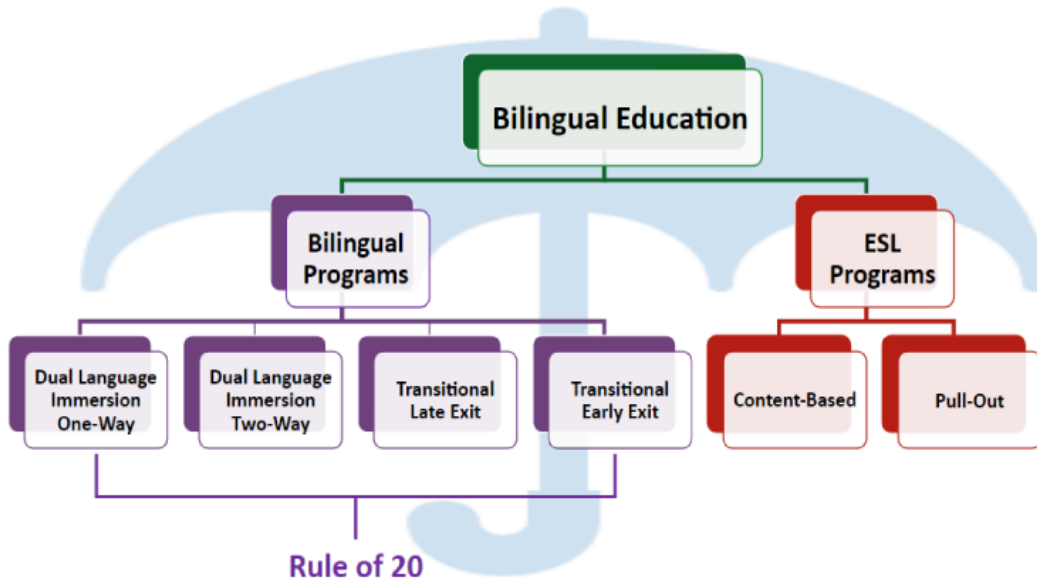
Bilingual Education

Bilingual Programs

ESL Programs

Dual Language Immersion One-Way

Dual Language Immersion Two-Way

Transitional Late Exit

Transitional Early Exit

Content-Based

Pull-Out

Rule of 20